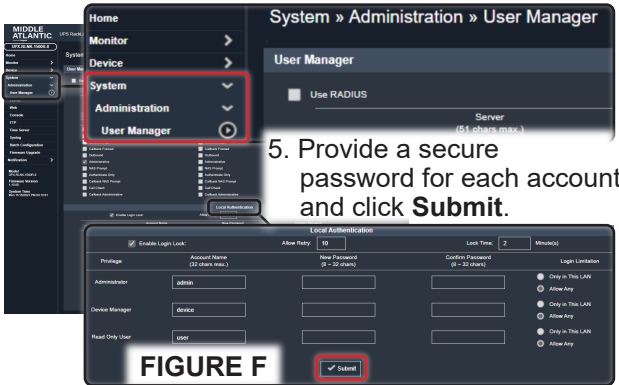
MIDDLE ATLANTIC

Home
Monitor
Device
System
Administration
User Manager

System » Administration » User Manager

User Manager

Use RADIUS

Server
(51 chars max.)

5. Provide a secure password for each account and click **Submit**.

Local Authentication

Enable Login Lock:
Allow Retry: 10
Lock Time: 2 Minute(s)

| Privilege | Account Name (32 chars max.) | New Password (8 ~ 32 chars) | Confirm Password (8 ~ 32 chars) | Login Limitation |
|---|---|---|---|---|
| Administrator | admin | | | Only in This LAN / Allow Any |
| Device Manager | device | | | Only in This LAN / Allow Any |
| Read Only User | user | | | Only in This LAN / Allow Any |

Submit

FIGURE F